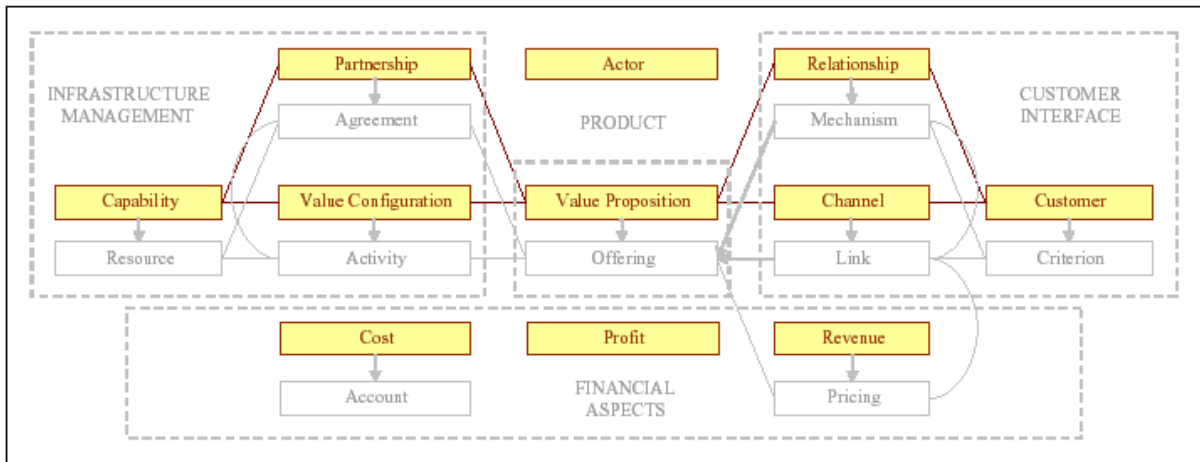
INFRASTRUCTURE MANAGEMENT

Partnership

Agreement

Capability

Value Configuration

Resource

Activity

Actor

PRODUCT

Value Proposition

Offering

Relationship

Mechanism

CUSTOMER INTERFACE

Channel

Customer

Link

Criterion

Cost

Account

Profit

FINANCIAL ASPECTS

Revenue

Pricing